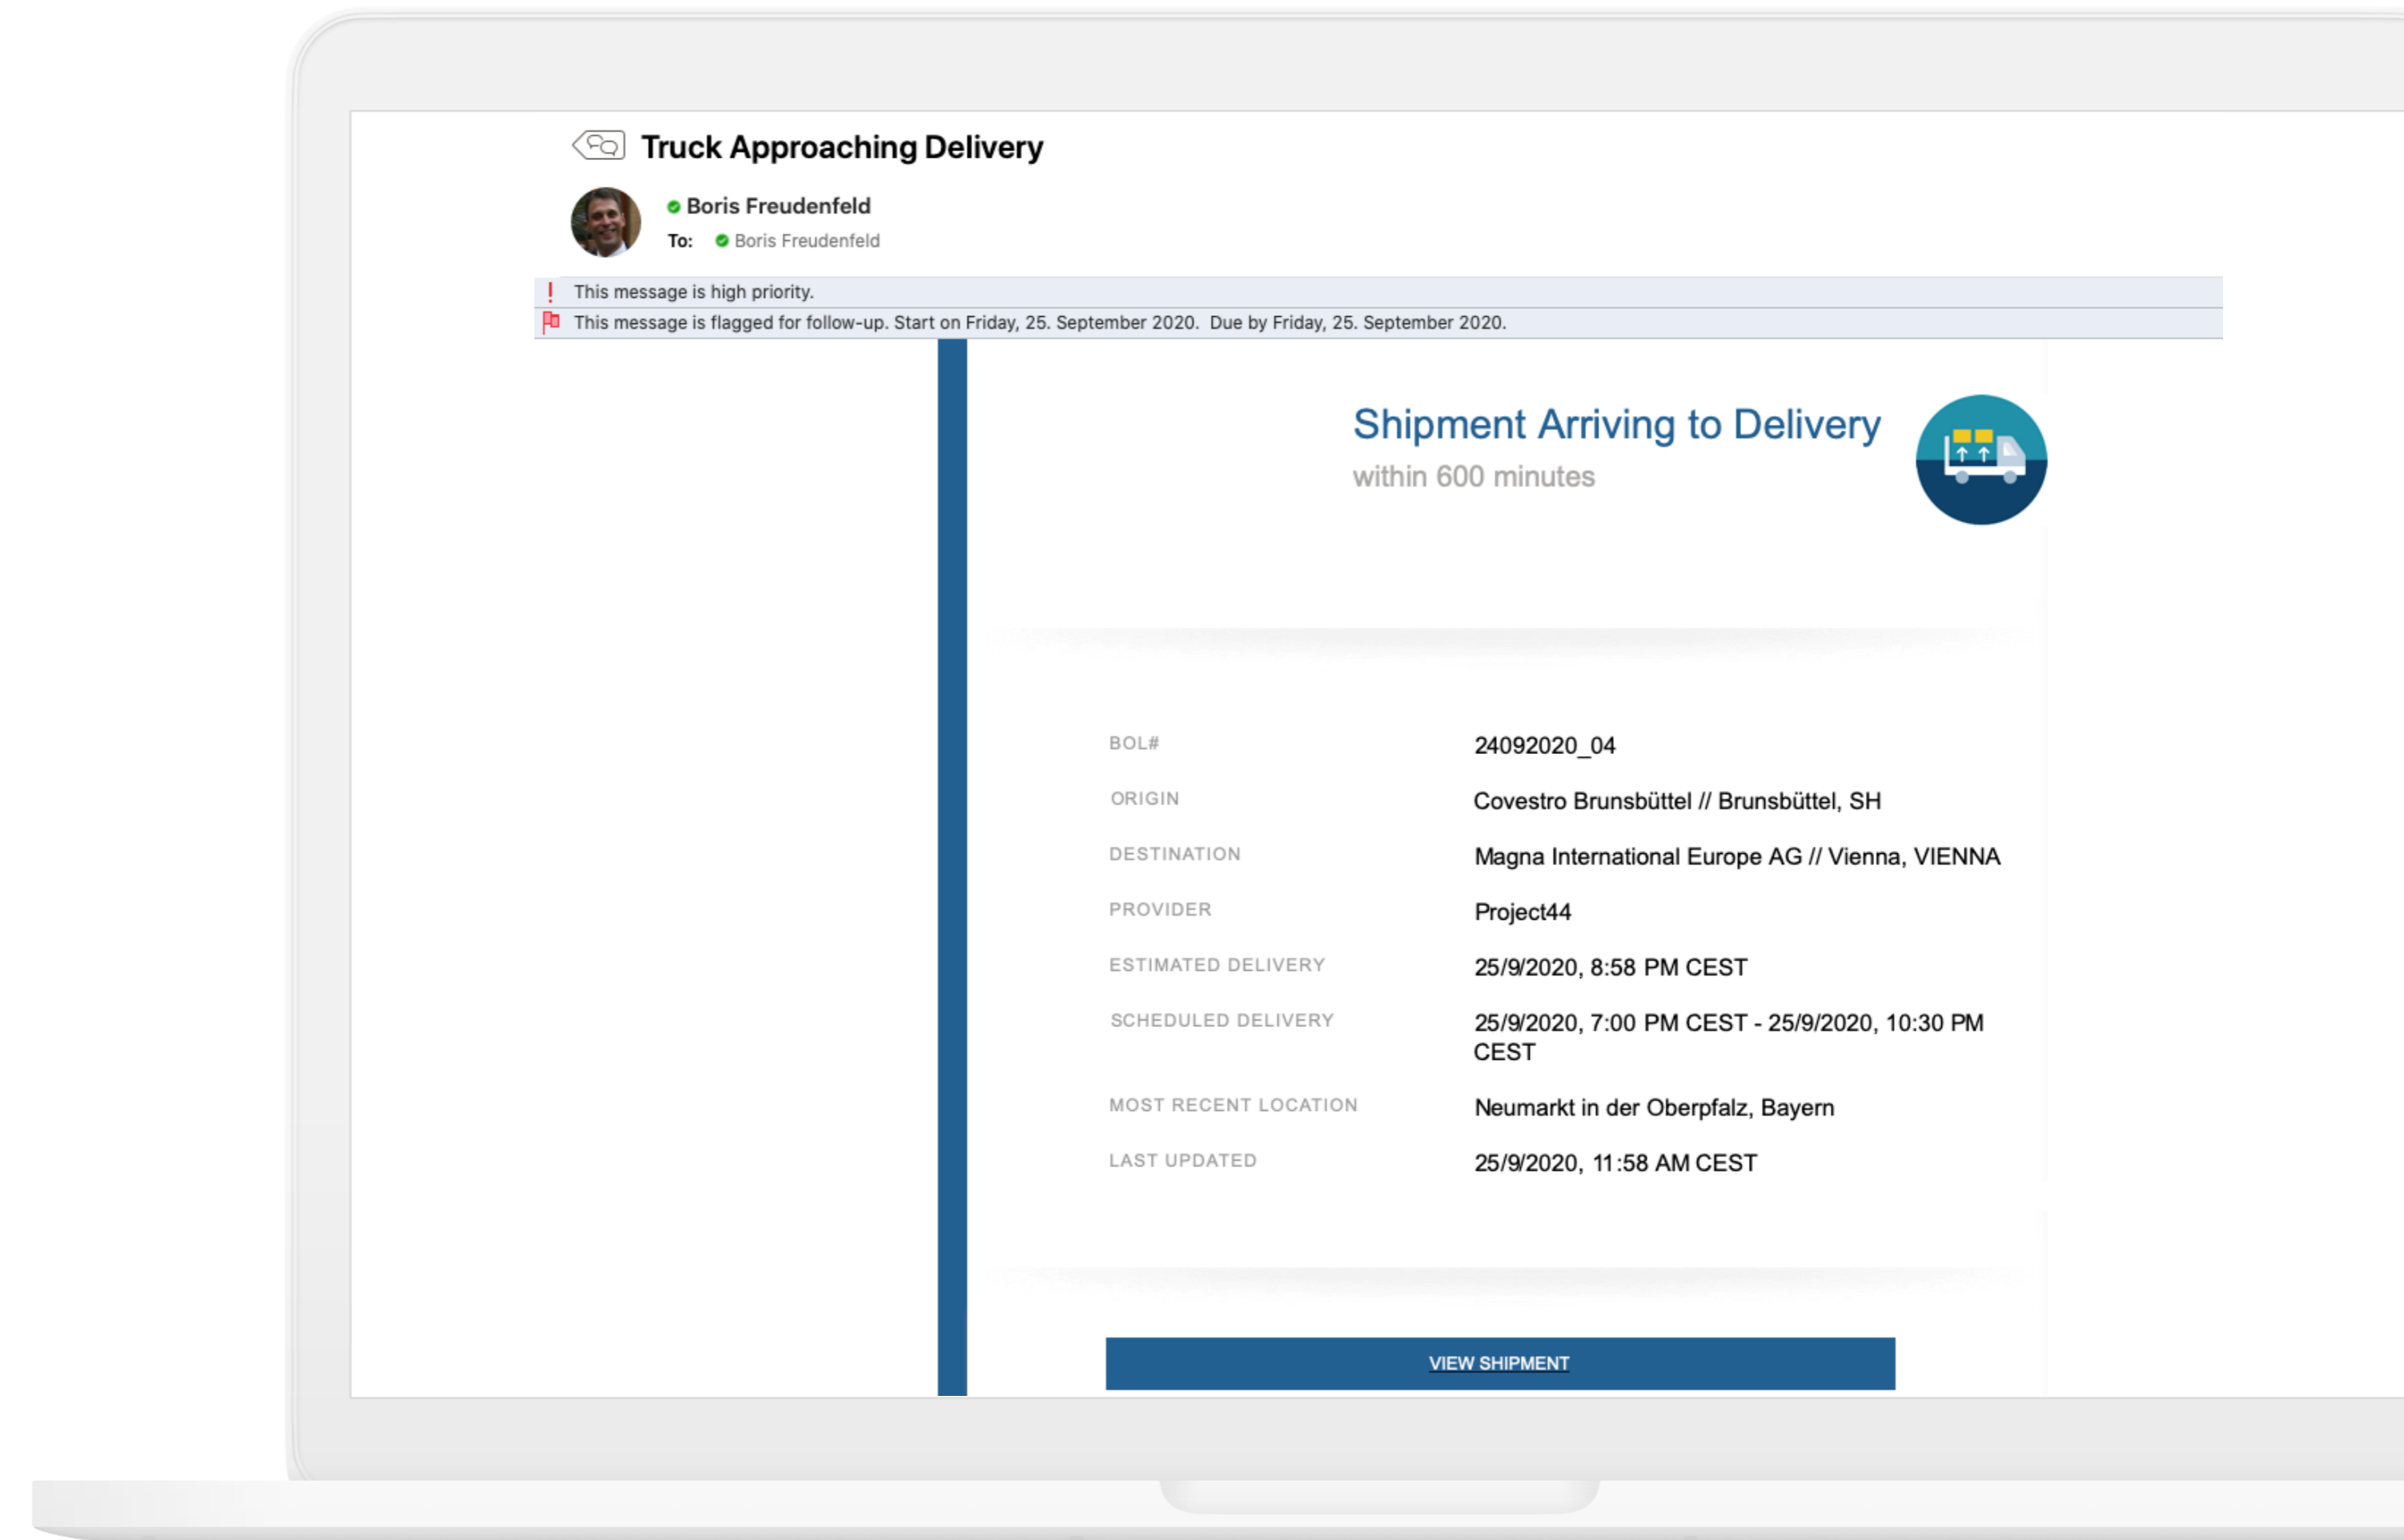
Truck Approaching Delivery

Boris Freudenfeld
To: Boris Freudenfeld

! This message is high priority.
This message is flagged for follow-up. Start on Friday, 25. September 2020. Due by Friday, 25. September 2020.

Shipment Arriving to Delivery
within 600 minutes

| | |
|---|---|
| BOL# | 24092020_04 |
| ORIGIN | Covestro Brunsbüttel // Brunsbüttel, SH |
| DESTINATION | Magna International Europe AG // Vienna, VIENNA |
| PROVIDER | Project44 |
| ESTIMATED DELIVERY | 25/9/2020, 8:58 PM CEST |
| SCHEDULED DELIVERY | 25/9/2020, 7:00 PM CEST - 25/9/2020, 10:30 PM CEST |
| MOST RECENT LOCATION | Neumarkt in der Oberpfalz, Bayern |
| LAST UPDATED | 25/9/2020, 11:58 AM CEST |

VIEW SHIPMENT